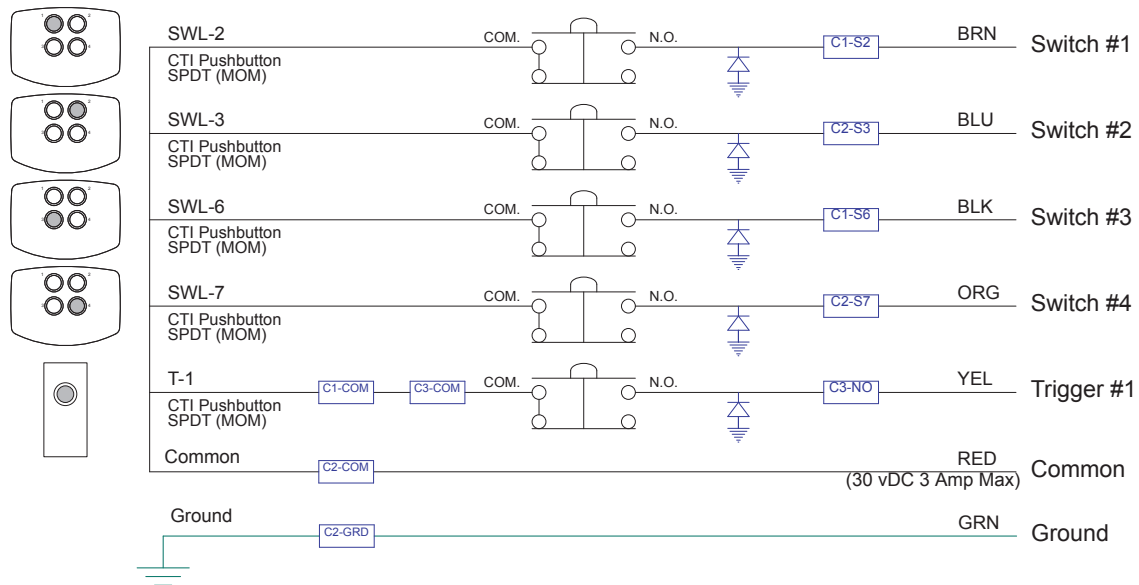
SWL-2
CTI Pushbutton SPDT (MOM)
COM.
N.O.
C1-S2
BRN
Switch #1

SWL-3
CTI Pushbutton SPDT (MOM)
COM.
N.O.
C2-S3
BLU
Switch #2

SWL-6
CTI Pushbutton SPDT (MOM)
COM.
N.O.
C1-S6
BLK
Switch #3

SWL-7
CTI Pushbutton SPDT (MOM)
COM.
N.O.
C2-S7
ORG
Switch #4

T-1
CTI Pushbutton SPDT (MOM)
C1-COM
C3-COM
COM.
N.O.
C3-NO
YEL
Trigger #1

Common
C2-COM
RED
(30 vDC 3 Amp Max)
Common

Ground
C2-GRD
GRN
Ground